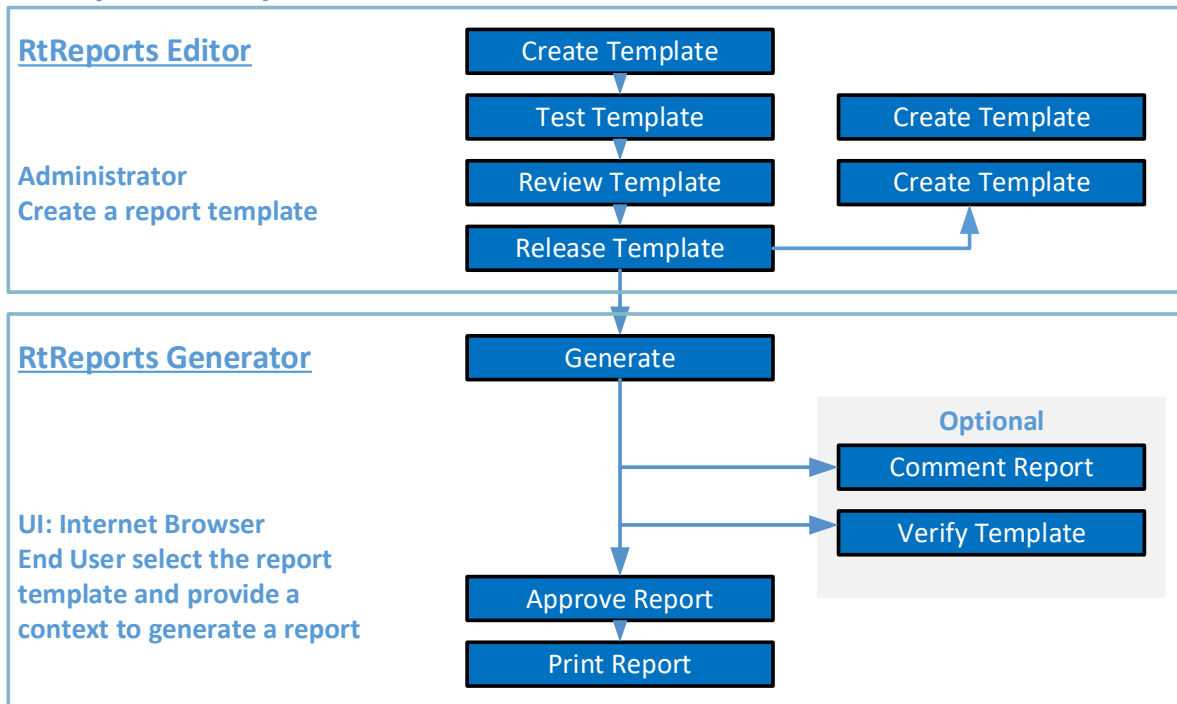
RtReports Editor

Create Template

Test Template

Create Template

Administrator
Create a report template

Review Template

Create Template

Release Template

RtReports Generator

Generate

Optional

Comment Report

UI: Internet Browser
End User select the report template and provide a context to generate a report

Verify Template

Approve Report

Print Report